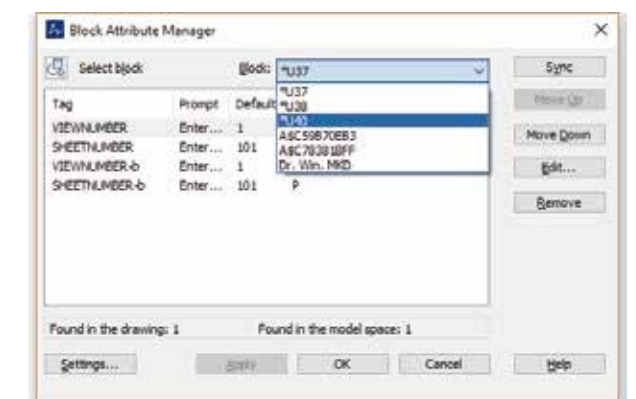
Block Attribute Manager

Select block

Block: *U37

*U37
*U38
*U40
A$C59B70EB3
A$C78381BFF
Dr. Win. MKD

Sync

Move Up

Move Down

Edit...

Remove

| Tag | Prompt | Default |  |
|---|---|---|---|
| VIEWNUMBER | Enter... | 1 |  |
| SHEETNUMBER | Enter... | 101 |  |
| VIEWNUMBER-b | Enter... | 1 |  |
| SHEETNUMBER-b | Enter... | 101 | P |

Found in the drawing: 1

Found in the model space: 1

Settings...

Apply

OK

Cancel

Help